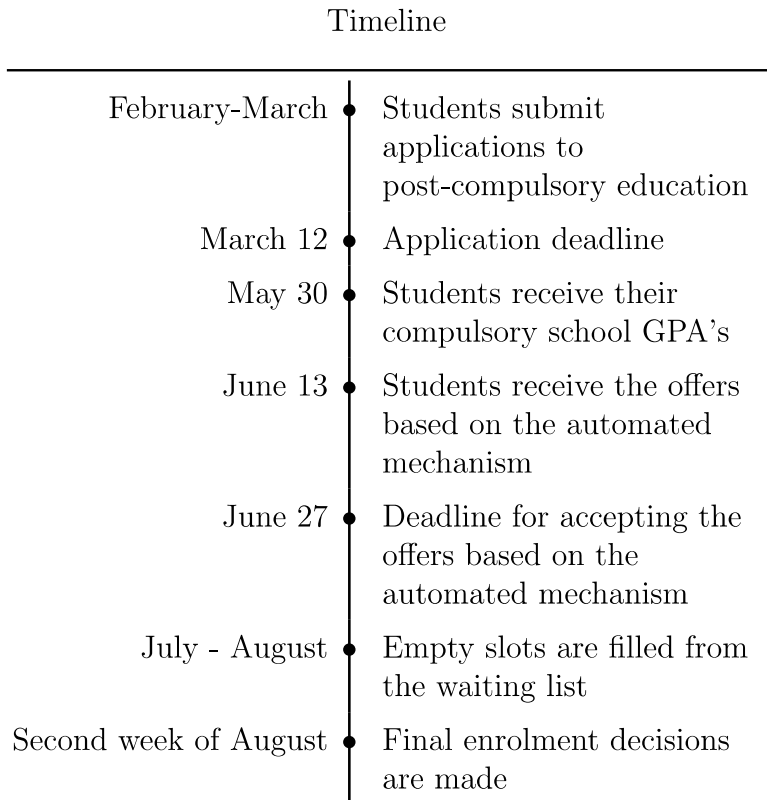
Timeline

February-March Students submit applications to post-compulsory education

March 12 Application deadline

May 30 Students receive their compulsory school GPA's

June 13 Students receive the offers based on the automated mechanism

June 27 Deadline for accepting the offers based on the automated mechanism

July - August Empty slots are filled from the waiting list

Second week of August Final enrolment decisions are made